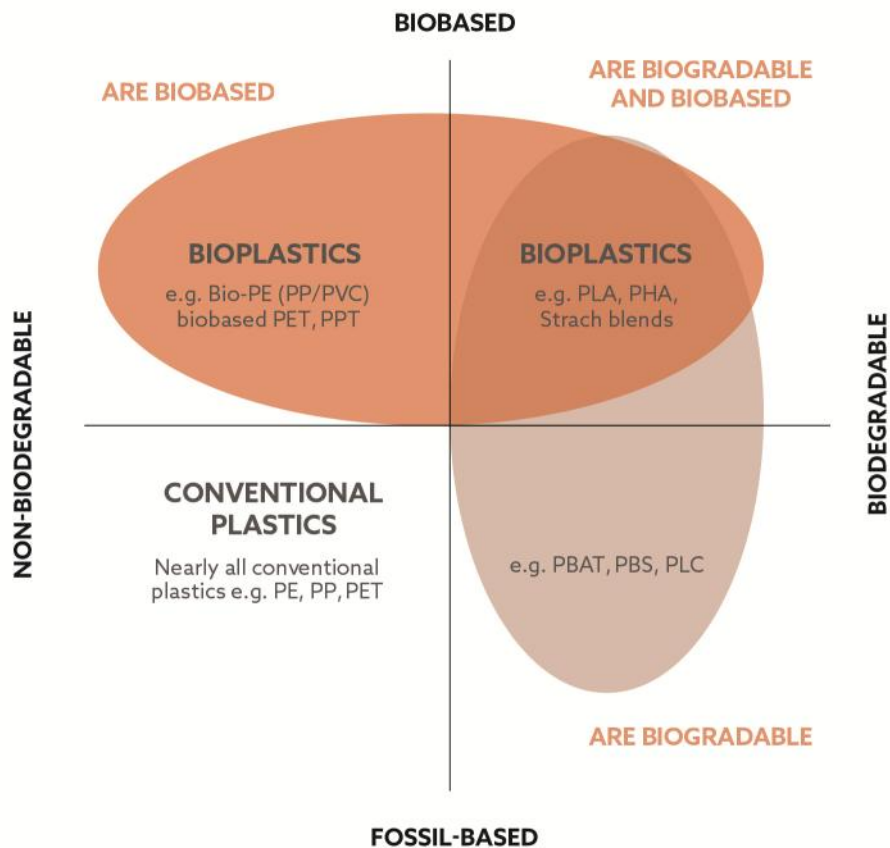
BIOBASED

ARE BIOBASED

ARE BIOGRADABLE AND BIOBASED

BIOPLASTICS
e.g. Bio-PE (PP/PVC) biobased PET, PPT

BIOPLASTICS
e.g. PLA, PHA, Strach blends

NON-BIODEGRADABLE

BIODEGRADABLE

CONVENTIONAL PLASTICS
Nearly all conventional plastics e.g. PE, PP, PET

e.g. PBAT, PBS, PLC

ARE BIOGRADABLE

FOSSIL-BASED